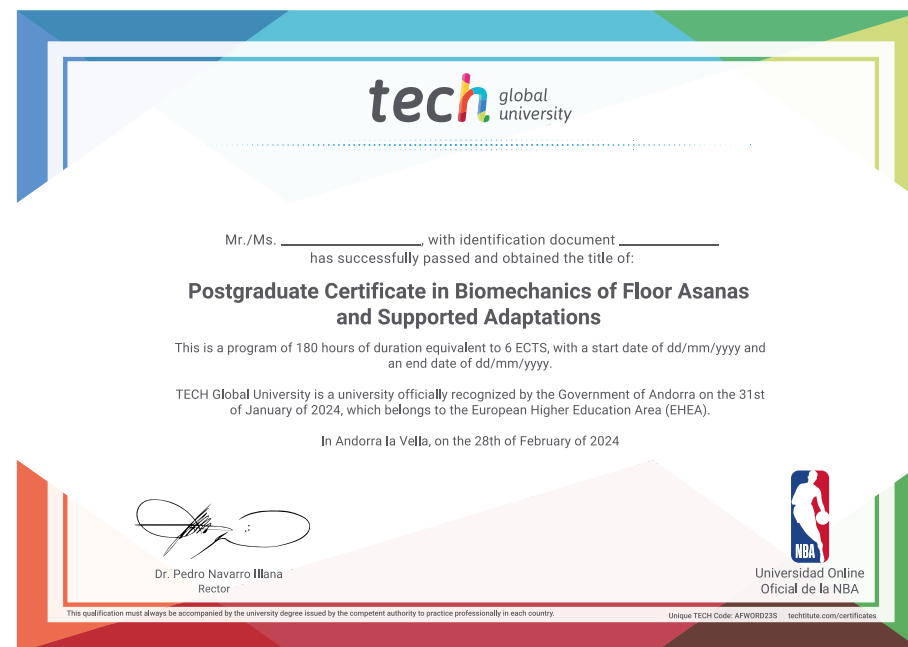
tech global university

Mr./Ms. ________________, with identification document ____________
has successfully passed and obtained the title of:

Postgraduate Certificate in Biomechanics of Floor Asanas and Supported Adaptations

This is a program of 180 hours of duration equivalent to 6 ECTS, with a start date of dd/mm/yyyy and an end date of dd/mm/yyyy.

TECH Global University is a university officially recognized by the Government of Andorra on the 31st of January of 2024, which belongs to the European Higher Education Area (EHEA).

In Andorra la Vella, on the 28th of February of 2024

Dr. Pedro Navarro Illana
Rector

NBA
Universidad Online
Oficial de la NBA

This qualification must always be accompanied by the university degree issued by the competent authority to practice professionally in each country.

Unique TECH Code: AFWORD23S techtitute.com/certificates